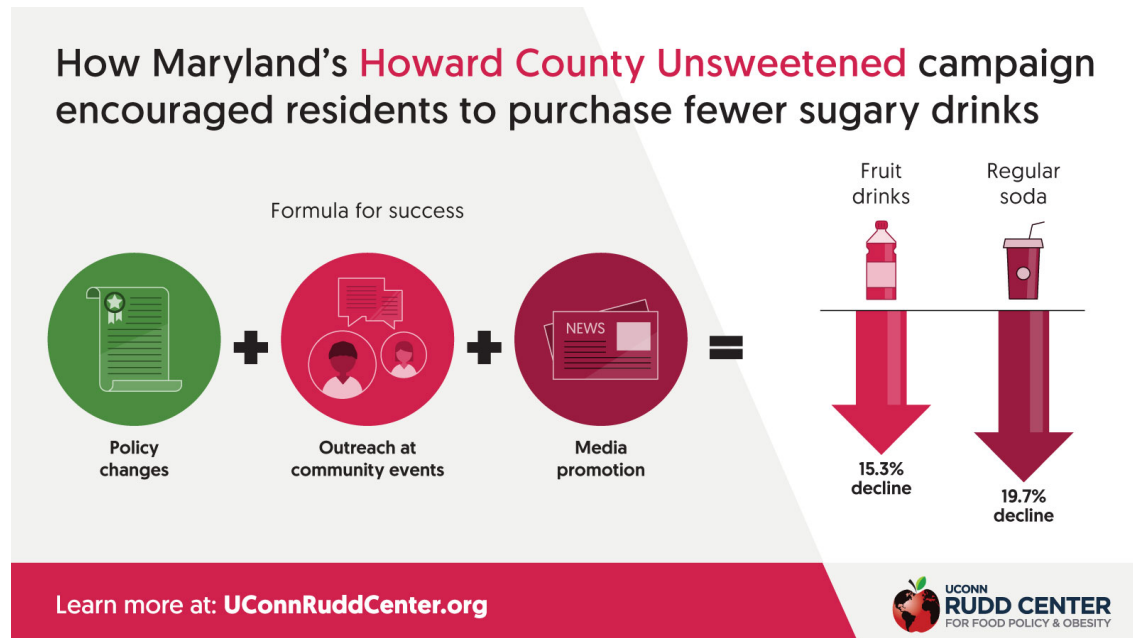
How Maryland's Howard County Unsweetened campaign encouraged residents to purchase fewer sugary drinks

Formula for success

Policy changes

Outreach at community events

NEWS

Media promotion

Fruit drinks

Regular soda

15.3% decline

19.7% decline

Learn more at: UConnRuddCenter.org

UCONN
RUDD CENTER
FOR FOOD POLICY & OBESITY